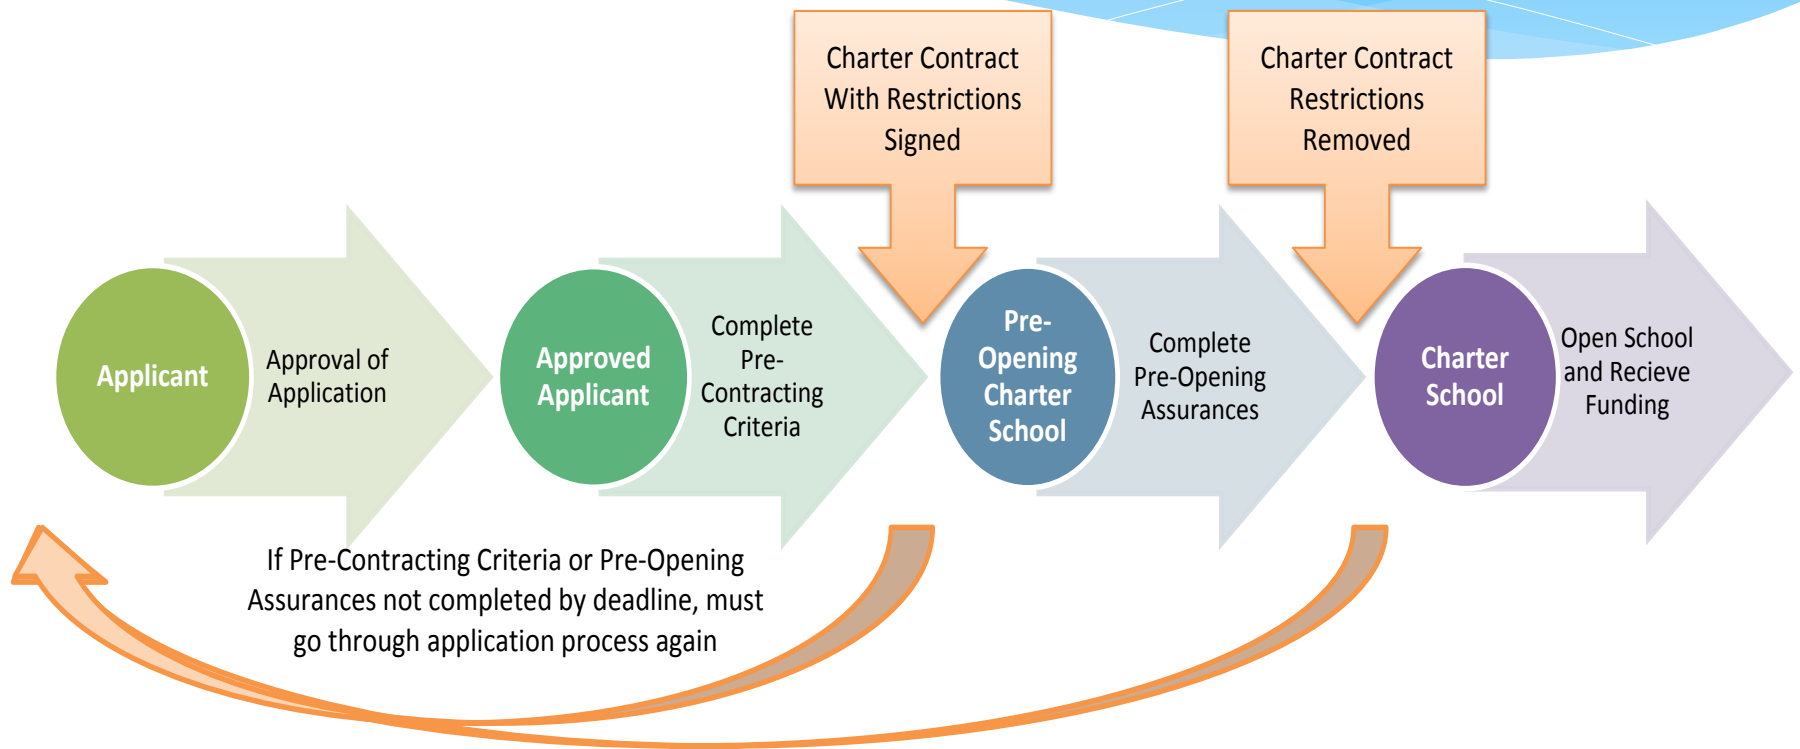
Charter Contract With Restrictions Signed

Charter Contract Restrictions Removed

Applicant

Approval of Application

Approved Applicant

Complete Pre-Contracting Criteria

Pre-Opening Charter School

Complete Pre-Opening Assurances

Charter School

Open School and Recieve Funding

If Pre-Contracting Criteria or Pre-Opening Assurances not completed by deadline, must go through application process again